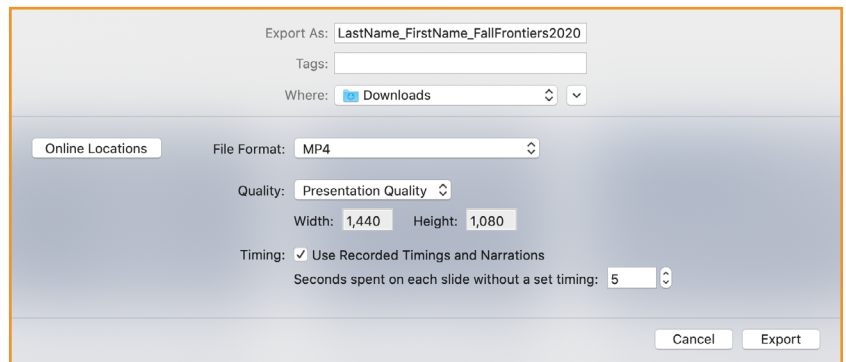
Export As: LastName_FirstName_FallFrontiers2020

Tags:

Where: Downloads

Online Locations

File Format: MP4

Quality: Presentation Quality

Width: 1,440 Height: 1,080

Timing: ✓ Use Recorded Timings and Narrations

Seconds spent on each slide without a set timing: 5

Cancel Export